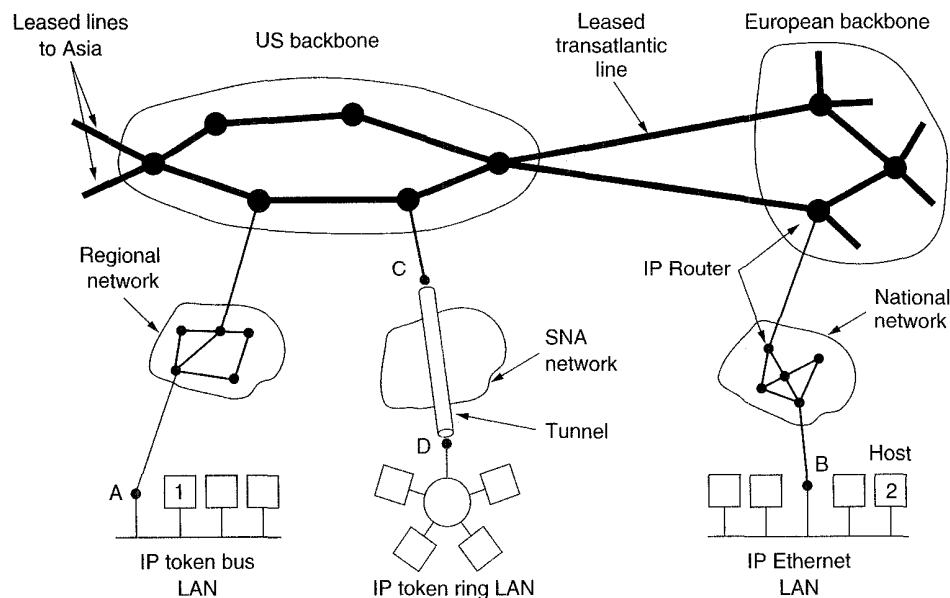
Leased lines to Asia

US backbone

Leased transatlantic line

European backbone

Regional network

C

SNA network

Tunnel

D

IP Router

National network

A

1

B

Host

2

IP token bus LAN

IP token ring LAN

IP Ethernet LAN